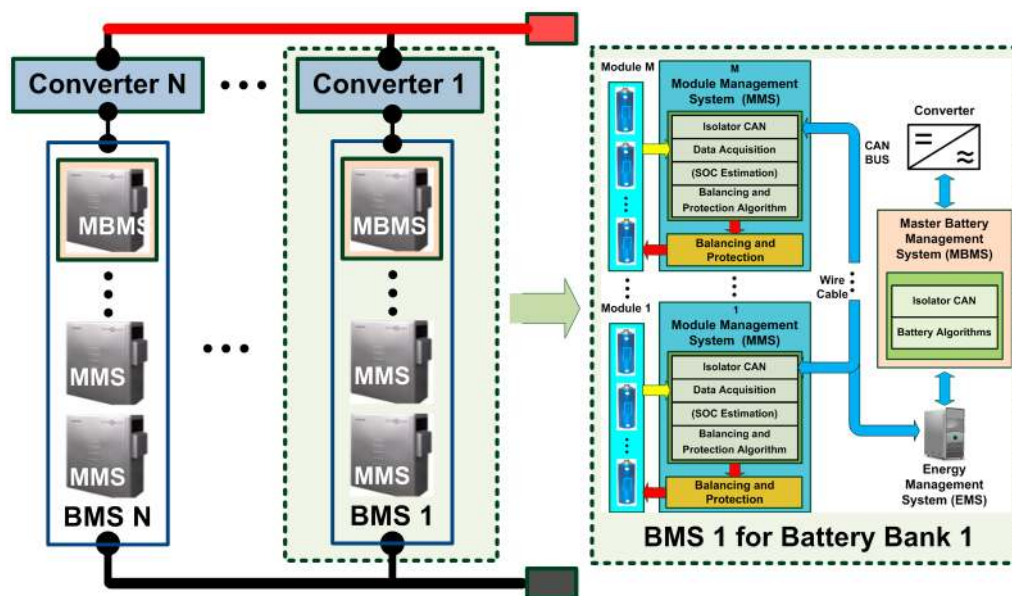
Converter N

Converter 1

MBMS

MMS

MMS

BMS N

MBMS

MMS

MMS

BMS 1

Module M

M
Module Management System (MMS)

Isolator CAN

Data Acquisition

(SOC Estimation)

Balancing and Protection Algorithm

Balancing and Protection

CAN BUS

Converter

Master Battery Management System (MBMS)

Isolator CAN

Battery Algorithms

Wire Cable

Module 1

1
Module Management System (MMS)

Isolator CAN

Data Acquisition

(SOC Estimation)

Balancing and Protection Algorithm

Balancing and Protection

Energy Management System (EMS)

BMS 1 for Battery Bank 1